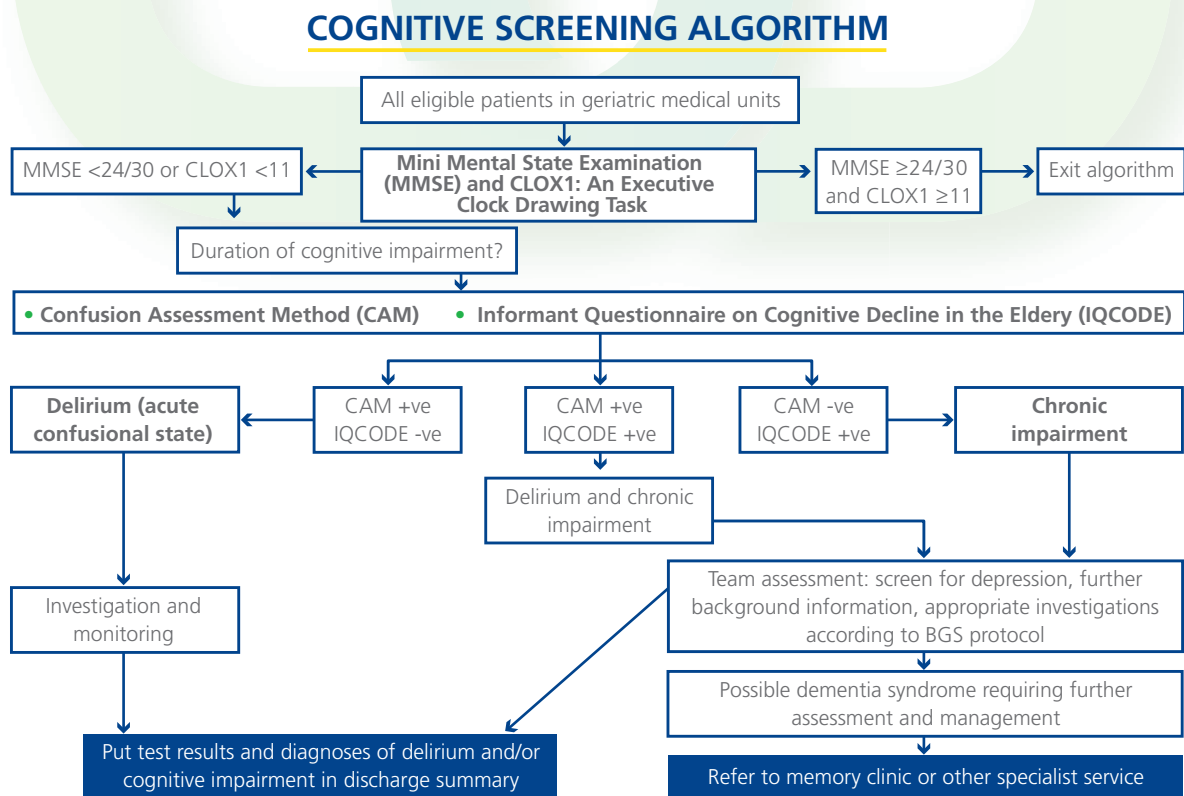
COGNITIVE SCREENING ALGORITHM

All eligible patients in geriatric medical units

Mini Mental State Examination (MMSE) and CLOX1: An Executive Clock Drawing Task

MMSE <24/30 or CLOX1 <11

MMSE ≥24/30 and CLOX1 ≥11

Exit algorithm

Duration of cognitive impairment?

• Confusion Assessment Method (CAM) • Informant Questionnaire on Cognitive Decline in the Eldery (IQCODE)

Delirium (acute confusional state)

CAM +ve IQCODE -ve

CAM +ve IQCODE +ve

CAM -ve IQCODE +ve

Chronic impairment

Delirium and chronic impairment

Team assessment: screen for depression, further background information, appropriate investigations according to BGS protocol

Investigation and monitoring

Possible dementia syndrome requiring further assessment and management

Put test results and diagnoses of delirium and/or cognitive impairment in discharge summary

Refer to memory clinic or other specialist service